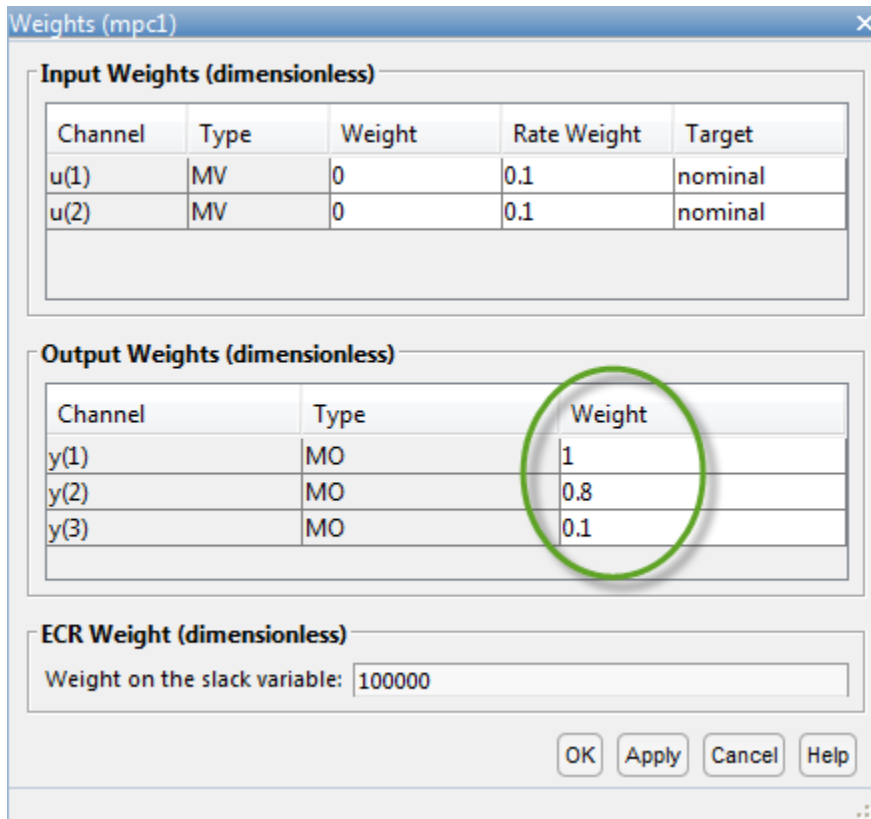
Weights (mpc1)

Input Weights (dimensionless)

| Channel | Type | Weight | Rate Weight | Target |
|---|---|---|---|---|
| u(1) | MV | 0 | 0.1 | nominal |
| u(2) | MV | 0 | 0.1 | nominal |

Output Weights (dimensionless)

| Channel | Type | Weight |
|---|---|---|
| y(1) | MO | 1 |
| y(2) | MO | 0.8 |
| y(3) | MO | 0.1 |

ECR Weight (dimensionless)

Weight on the slack variable: 100000

OK Apply Cancel Help